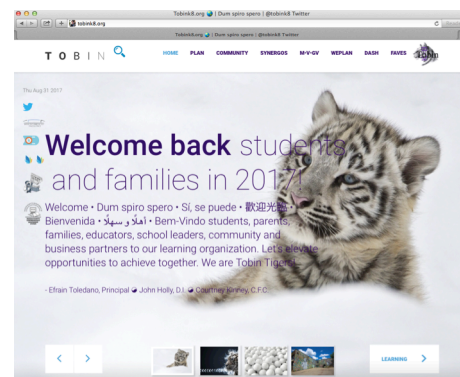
Tobin8.org | Dum spiro spero | @tobin8 Twitter

tobin8.org

Tobin8.org | Dum spiro spero | @tobin8 Twitter

TOBIN

HOME PLAN COMMUNITY SYNERGOS M-V-GV WEPLAN DASH FAVES

Thu Aug 31 2017

Welcome back students and families in 2017!

Welcome • Dum spiro spero • Sí, se puede • 歡迎光臨 • Bienvenida • أهلاً و سهلاً • Bem-Vindo students, parents, families, educators, school leaders, community and business partners to our learning organization. Let's elevate opportunities to achieve together. We are Tobin Tigers.

- Efrain Toledano, Principal John Holly, D.L. Courtney Kinney, C.F.C.

LEARNING